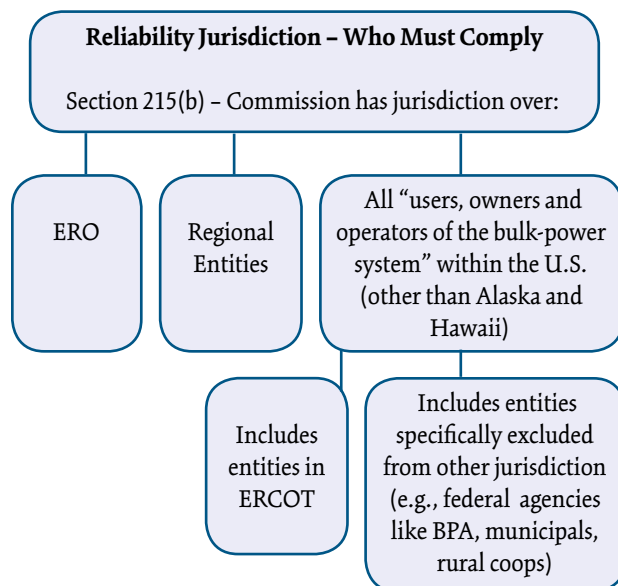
**Reliability Jurisdiction – Who Must Comply**

Section 215(b) – Commission has jurisdiction over:

ERO

Regional Entities

All “users, owners and operators of the bulk-power system” within the U.S. (other than Alaska and Hawaii)

Includes entities in ERCOT

Includes entities specifically excluded from other jurisdiction (e.g., federal agencies like BPA, municipals, rural coops)